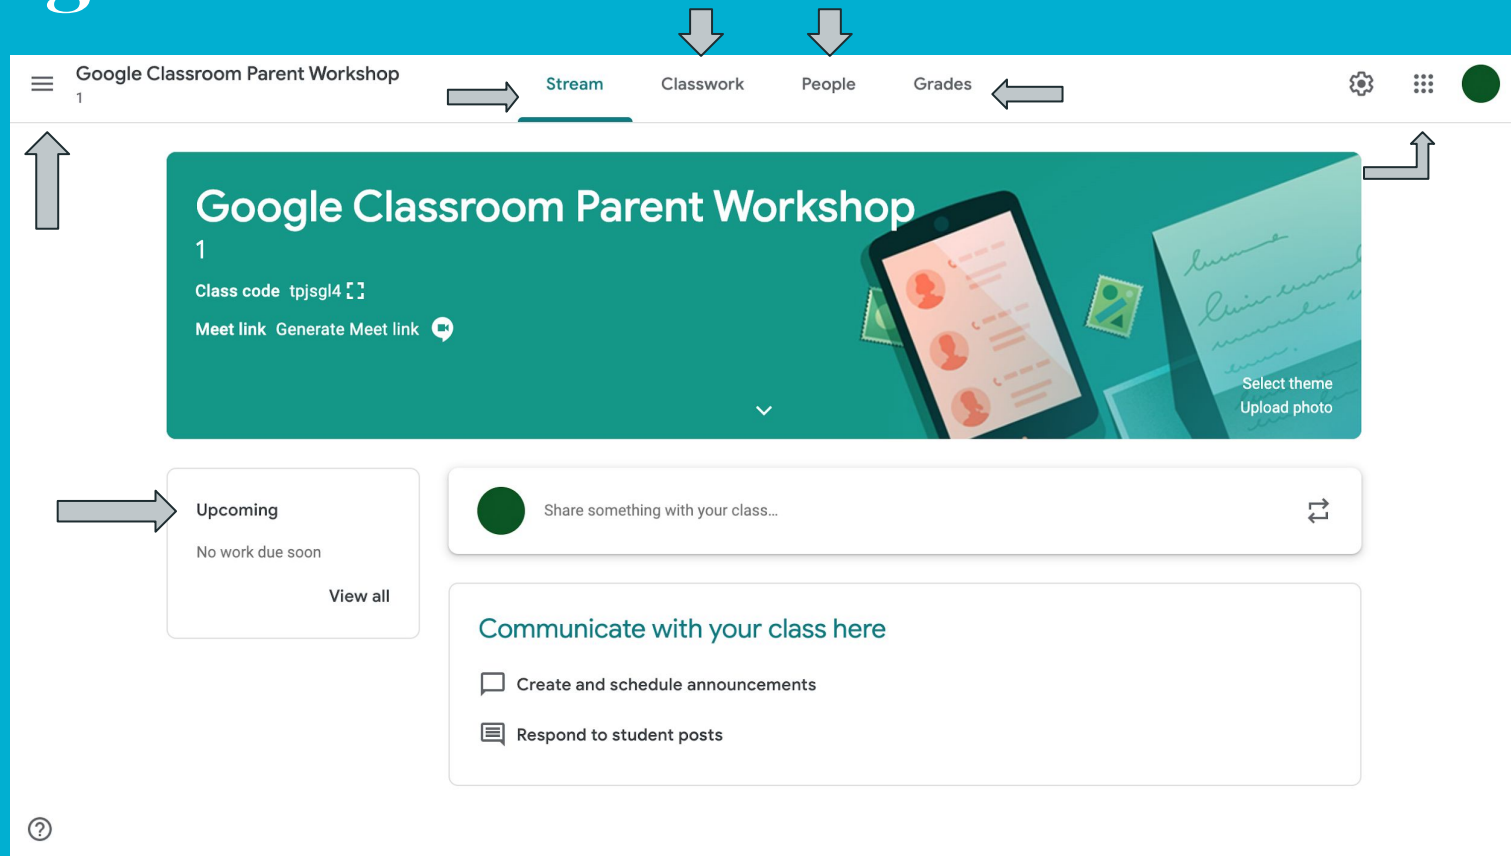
Google Classroom Parent Workshop
1

Stream Classwork People Grades

Google Classroom Parent Workshop
1
Class code tpjsgl4
Meet link Generate Meet link

Select theme
Upload photo

Upcoming
No work due soon
View all

Share something with your class...

Communicate with your class here
Create and schedule announcements
Respond to student posts